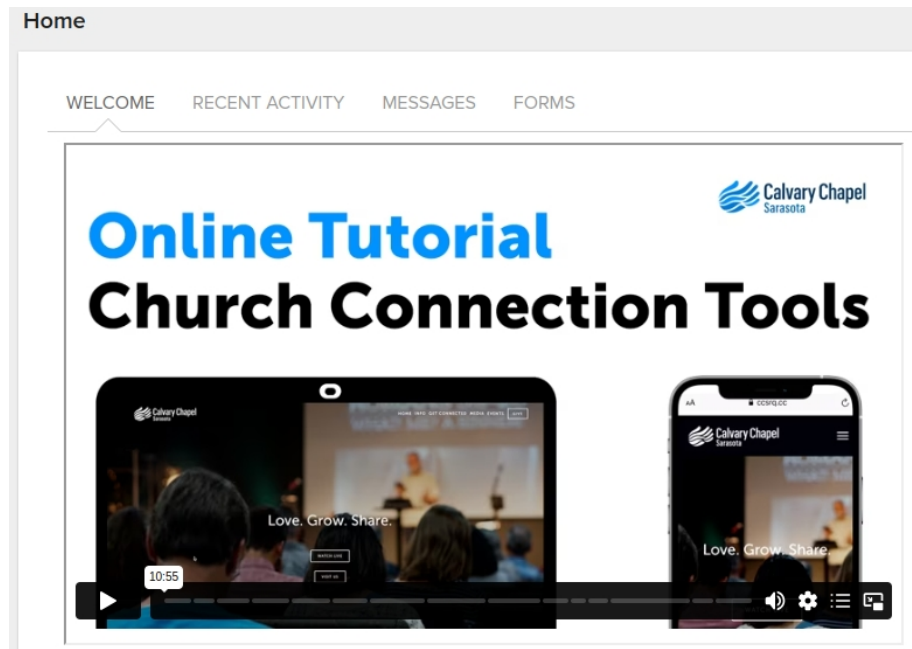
Home

WELCOME RECENT ACTIVITY MESSAGES FORMS

Calvary Chapel Sarasota

Online Tutorial
Church Connection Tools

Calvary Chapel Sarasota
HOME INFO GET CONNECTED MEDIA EVENTS GIVE
Love. Grow. Share.
WATCH LIVE
VISIT US

AA ccsrq.cc
Calvary Chapel Sarasota
Love. Grow. Share.

10:55